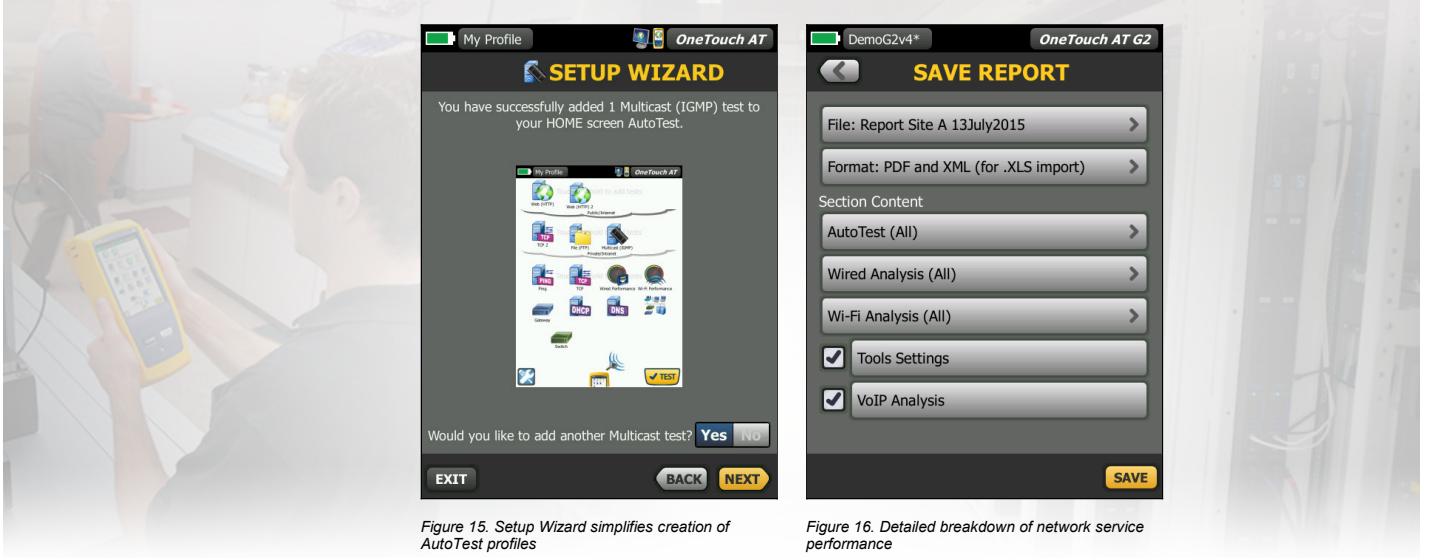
My Profile

OneTouch AT

SETUP WIZARD

You have successfully added 1 Multicast (IGMP) test to your HOME screen AutoTest.

My Profile OneTouch AT

Web (HTTP) Web (HTTP) 2 Public/Internet

TCP TCP 2 File (FTP) Multicast (IGMP) Private/Intranet

PING TCP Ping TCP Wired Performance Wi-Fi Performance

Gateway DHCP DNS

Switch

TEST

Would you like to add another Multicast test? Yes No

EXIT BACK NEXT

Figure 15. Setup Wizard simplifies creation of AutoTest profiles

DemoG2v4*

OneTouch AT G2

SAVE REPORT

File: Report Site A 13July2015

Format: PDF and XML (for .XLS import)

Section Content

AutoTest (All)

Wired Analysis (All)

Wi-Fi Analysis (All)

Tools Settings

VoIP Analysis

SAVE

Figure 16. Detailed breakdown of network service performance